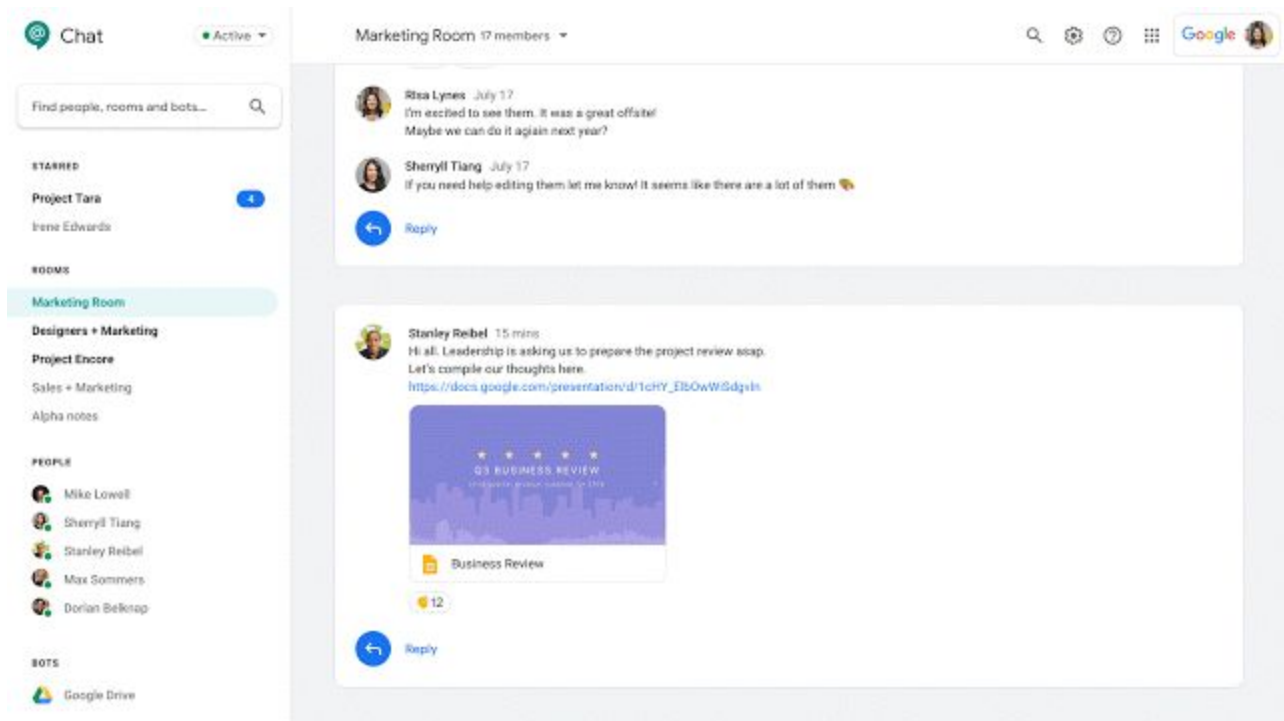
Chat
Active

Find people, rooms and bots...

STARRED
Project Tara 4
Irene Edwards

ROOMS
Marketing Room
Designers + Marketing
Project Encore
Sales + Marketing
Alpha notes

PEOPLE
Mike Lowell
Sherryl Tiang
Stanley Reibel
Max Sommers
Dorian Belknap

BOTS
Google Drive

Marketing Room 17 members

Google

Risa Lynes July 17
I'm excited to see them. It was a great offsite!
Maybe we can do it again next year?

Sherryl Tiang July 17
If you need help editing them let me know! It seems like there are a lot of them

Reply

Stanley Reibel 15 mins
Hi all. Leadership is asking us to prepare the project review asap.
Let's compile our thoughts here.
https://docs.google.com/presentation/d/1cHY_ElbOwWiSdgvIn

Q3 BUSINESS REVIEW
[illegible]

Business Review

12

Reply